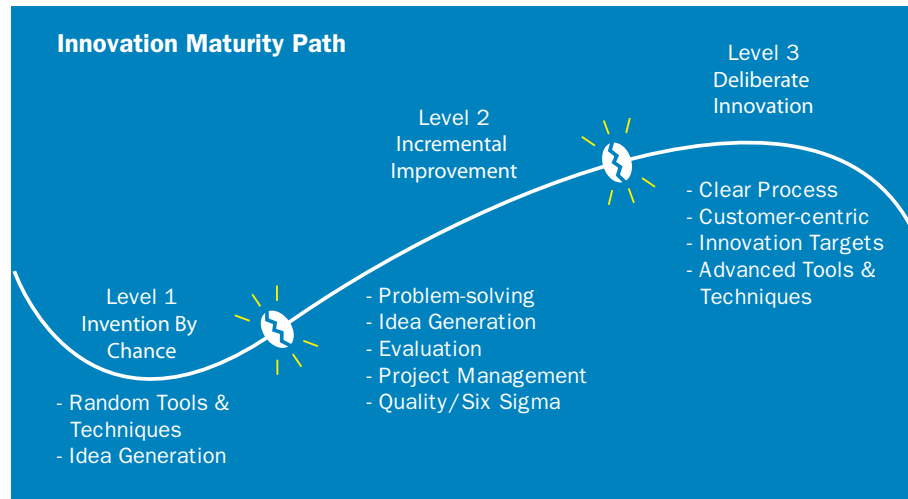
Innovation Maturity Path

Level 3
Deliberate
Innovation

Level 2
Incremental
Improvement

- Clear Process
- Customer-centric
- Innovation Targets
- Advanced Tools & Techniques

Level 1
Invention By
Chance

- Problem-solving
- Idea Generation
- Evaluation
- Project Management
- Quality/Six Sigma

- Random Tools & Techniques
- Idea Generation